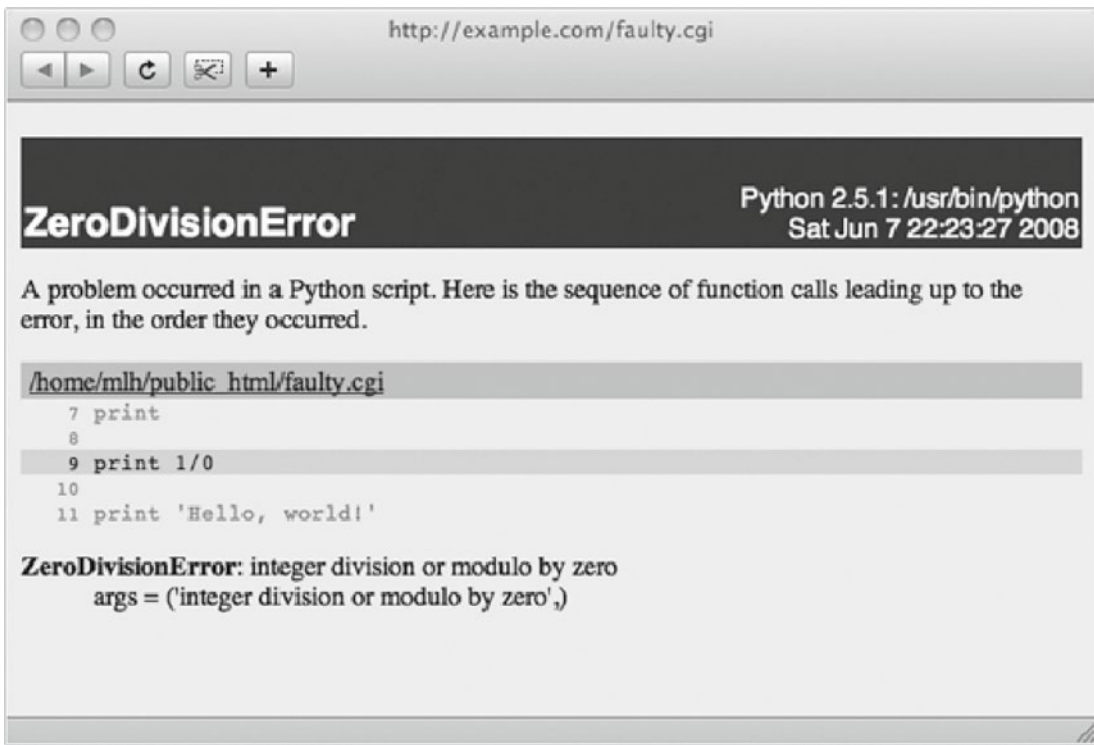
http://example.com/faulty.cgi

ZeroDivisionError

Python 2.5.1: /usr/bin/python
Sat Jun 7 22:23:27 2008

A problem occurred in a Python script. Here is the sequence of function calls leading up to the error, in the order they occurred.

/home/mlh/public_html/faulty.cgi

7 print
8
9 print 1/0
10
11 print 'Hello, world!'

ZeroDivisionError: integer division or modulo by zero
args = ('integer division or modulo by zero',)